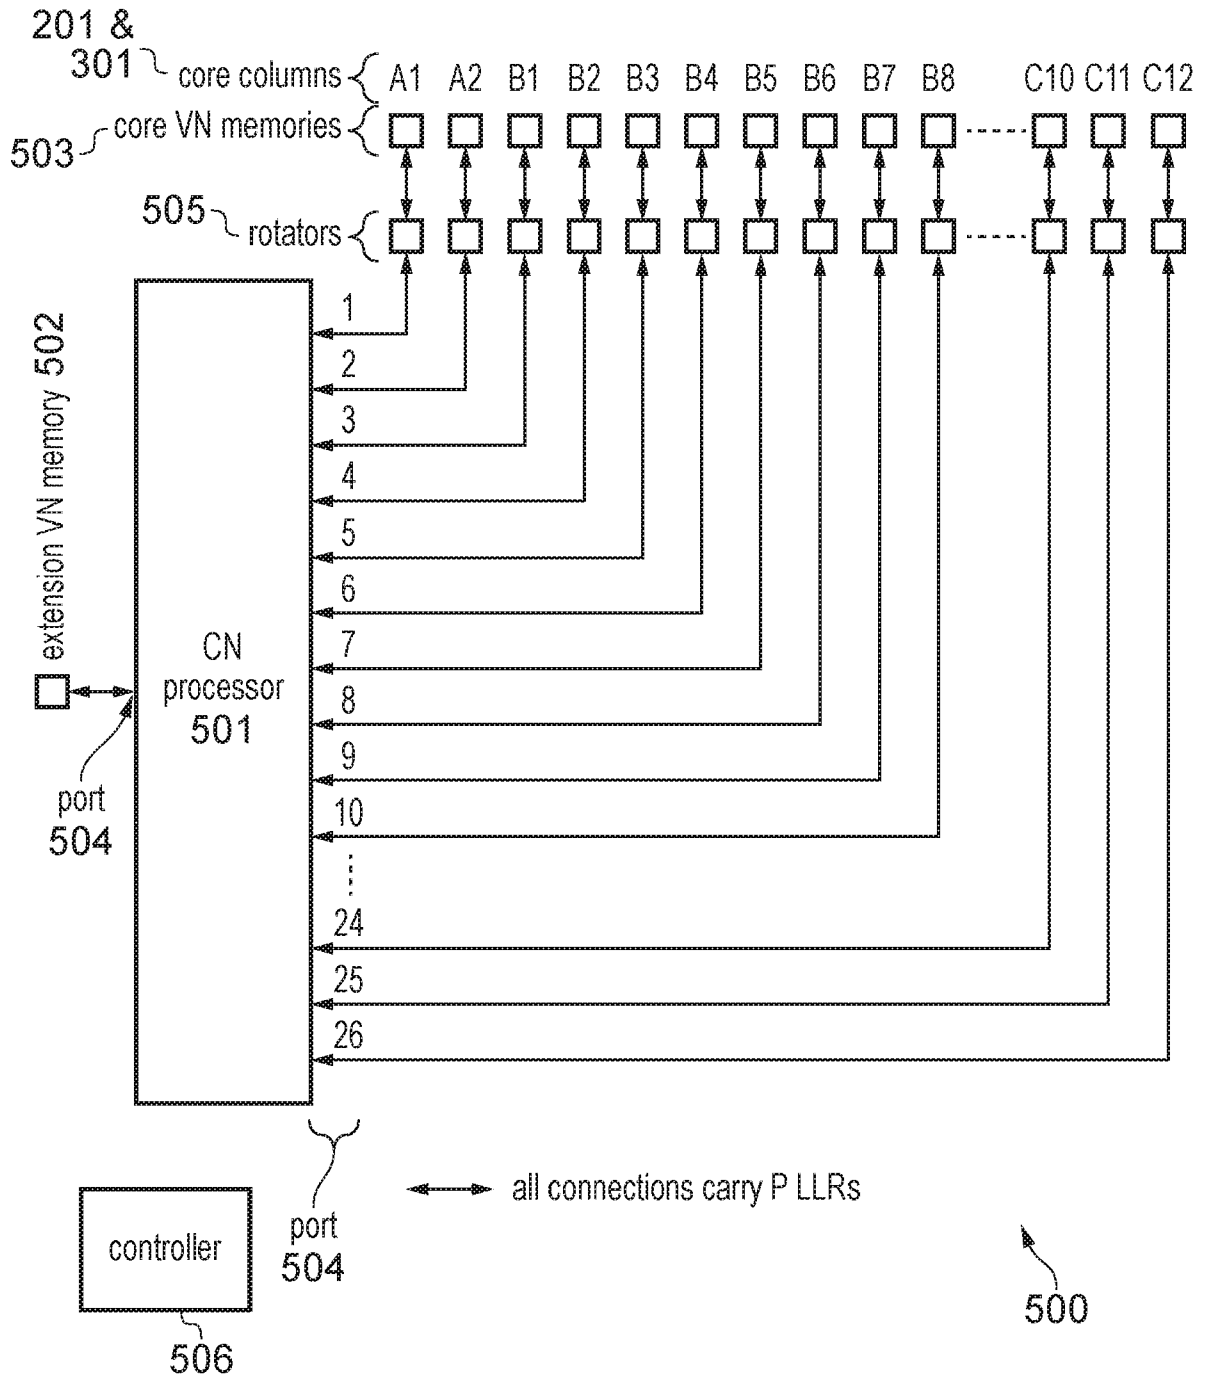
201 &
301 core columns A1 A2 B1 B2 B3 B4 B5 B6 B7 B8 C10 C11 C12

503 core VN memories

505 rotators

extension VN memory 502

CN
processor
501

port
504

1
2
3
4
5
6
7
8
9
10
⋮
24
25
26

port
504

all connections carry P LLRs

controller

506

500